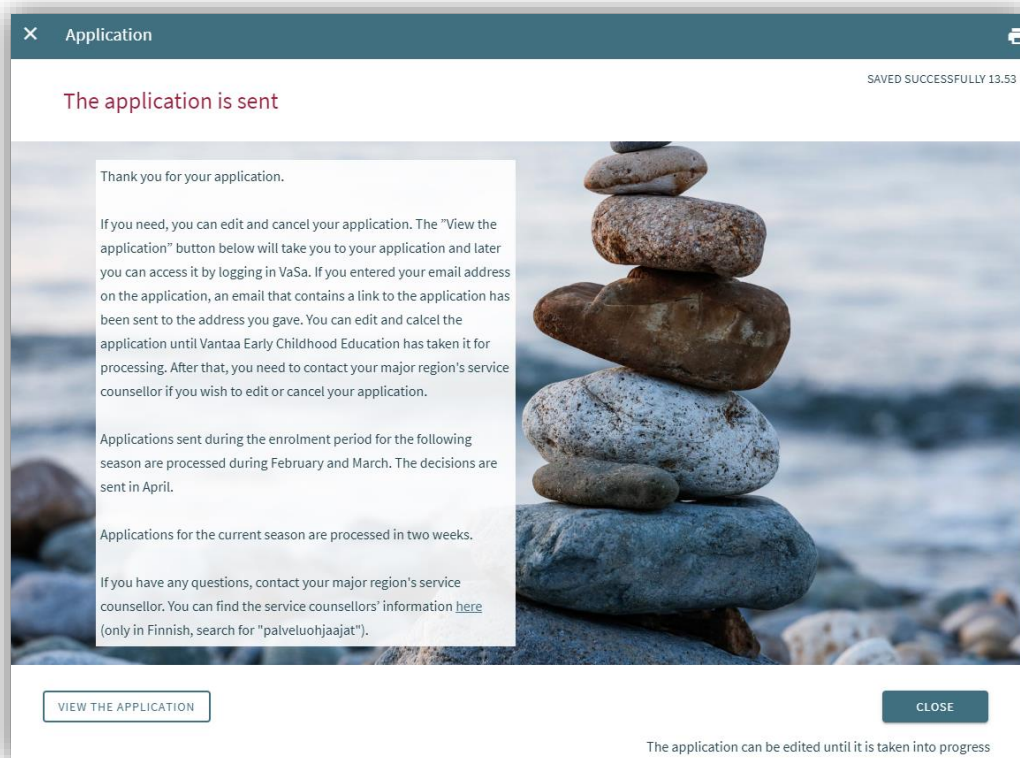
× Application

SAVED SUCCESSFULLY 13.53

The application is sent

Thank you for your application.

If you need, you can edit and cancel your application. The ”View the application” button below will take you to your application and later you can access it by logging in VaSa. If you entered your email address on the application, an email that contains a link to the application has been sent to the address you gave. You can edit and calcel the application until Vantaa Early Childhood Education has taken it for processing. After that, you need to contact your major region's service counsellor if you wish to edit or cancel your application.

Applications sent during the enrolment period for the following season are processed during February and March. The decisions are sent in April.

Applications for the current season are processed in two weeks.

If you have any questions, contact your major region's service counsellor. You can find the service counsellors' information here (only in Finnish, search for "palveluohjaajat").

VIEW THE APPLICATION

CLOSE

The application can be edited until it is taken into progress